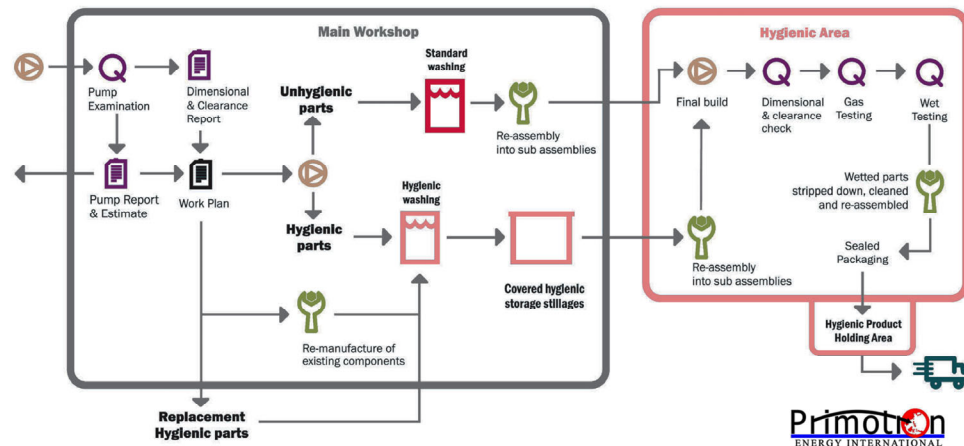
Main Workshop

Pump Examination

Dimensional & Clearance Report

Standard washing

Unhygienic parts

Re-assembly into sub assemblies

Pump Report & Estimate

Work Plan

Hygienic washing

Hygienic parts

Covered hygienic storage stillages

Re-manufacture of existing components

Replacement Hygienic parts

Hygienic Area

Final build

Dimensional & clearance check

Gas Testing

Wet Testing

Wetted parts stripped down, cleaned and re-assembled

Re-assembly into sub assemblies

Sealed Packaging

Hygienic Product Holding Area

Primotron
ENERGY INTERNATIONAL